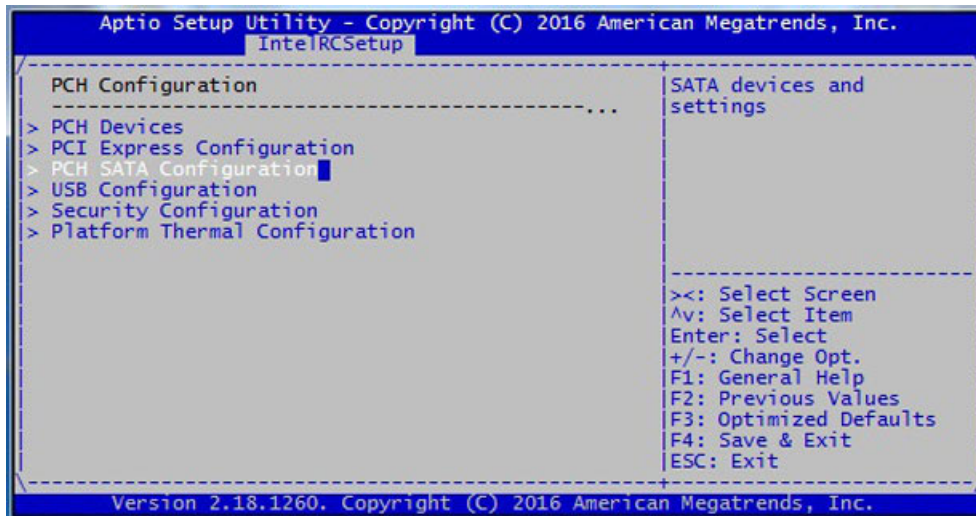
Aptio Setup Utility - Copyright (C) 2016 American Megatrends, Inc.
IntelRCSetup

PCH Configuration
------------------------------------------...

> PCH Devices
> PCI Express Configuration
> PCH SATA Configuration
> USB Configuration
> Security Configuration
> Platform Thermal Configuration

SATA devices and settings

><: Select Screen
^v: Select Item
Enter: Select
+/-: Change Opt.
F1: General Help
F2: Previous Values
F3: Optimized Defaults
F4: Save & Exit
ESC: Exit

Version 2.18.1260. Copyright (C) 2016 American Megatrends, Inc.